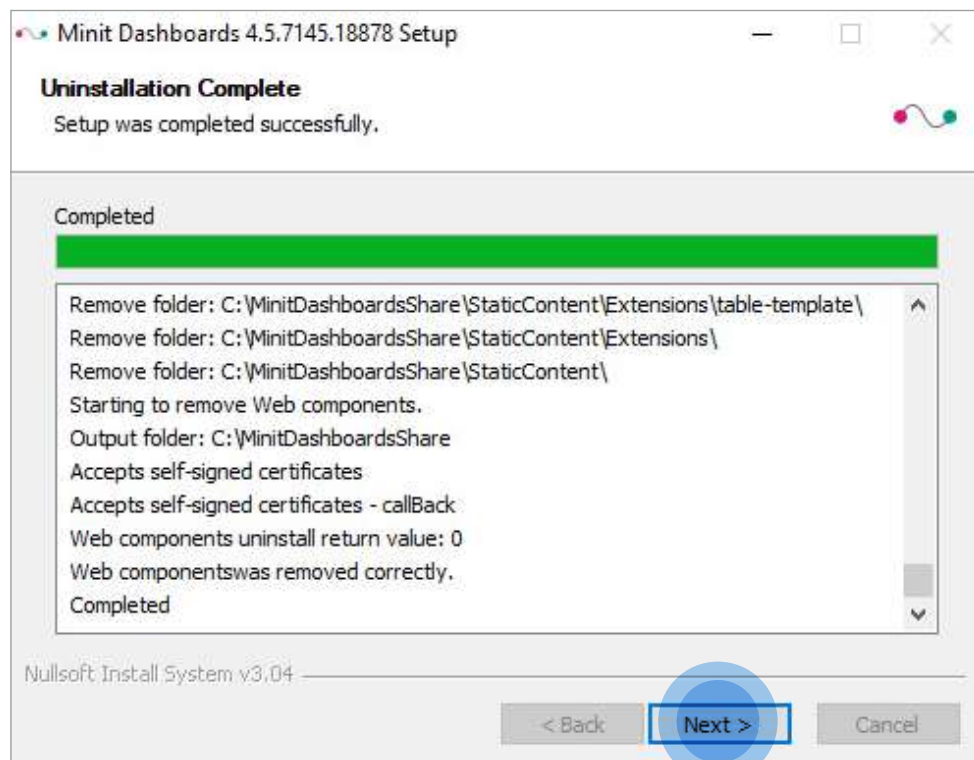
Minit Dashboards 4.5.7145.18878 Setup

Uninstallation Complete
Setup was completed successfully.

Completed

Remove folder: C:\MinitDashboardsShare\StaticContent\Extensions\table-template\
Remove folder: C:\MinitDashboardsShare\StaticContent\Extensions\
Remove folder: C:\MinitDashboardsShare\StaticContent\
Starting to remove Web components.
Output folder: C:\MinitDashboardsShare
Accepts self-signed certificates
Accepts self-signed certificates - callBack
Web components uninstall return value: 0
Web componentswas removed correctly.
Completed

Nullsoft Install System v3.04

< Back
Next >
Cancel